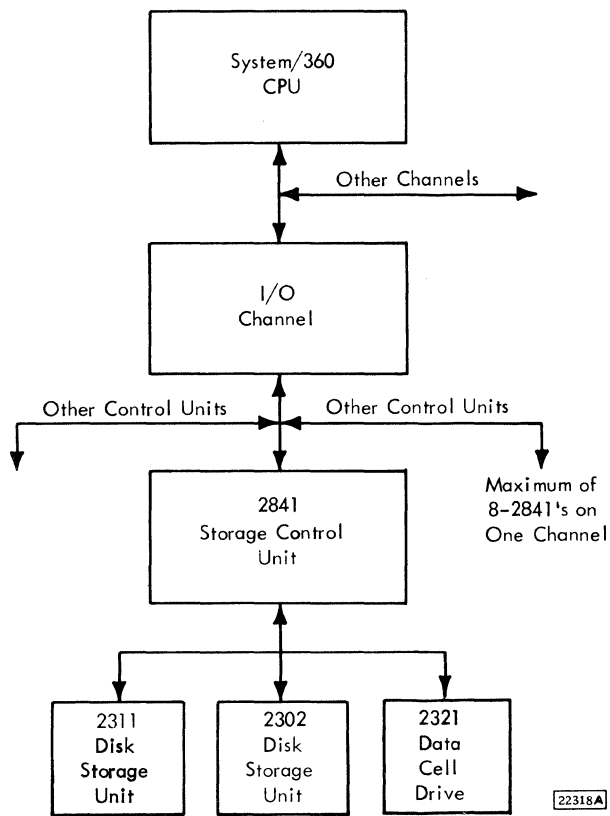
System/360
CPU

Other Channels

I/O
Channel

Other Control Units

Other Control Units

2841
Storage Control
Unit

Maximum of
8-2841's on
One Channel

2311
Disk
Storage
Unit

2302
Disk
Storage
Unit

2321
Data
Cell
Drive

22318A